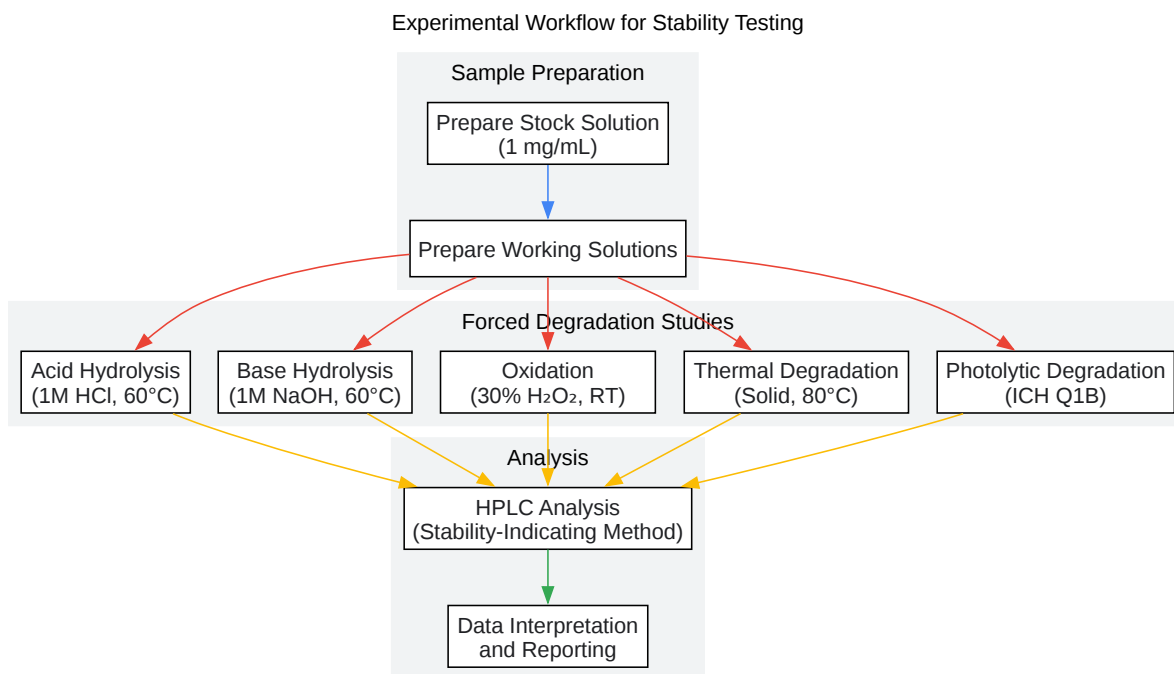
Experimental Workflow for Stability Testing

Sample Preparation

Prepare Stock Solution (1 mg/mL)

Prepare Working Solutions

Forced Degradation Studies

Acid Hydrolysis (1M HCl, 60°C)

Base Hydrolysis (1M NaOH, 60°C)

Oxidation (30% $H_2O_2$, RT)

Thermal Degradation (Solid, 80°C)

Photolytic Degradation (ICH Q1B)

Analysis

HPLC Analysis (Stability-Indicating Method)

Data Interpretation and Reporting